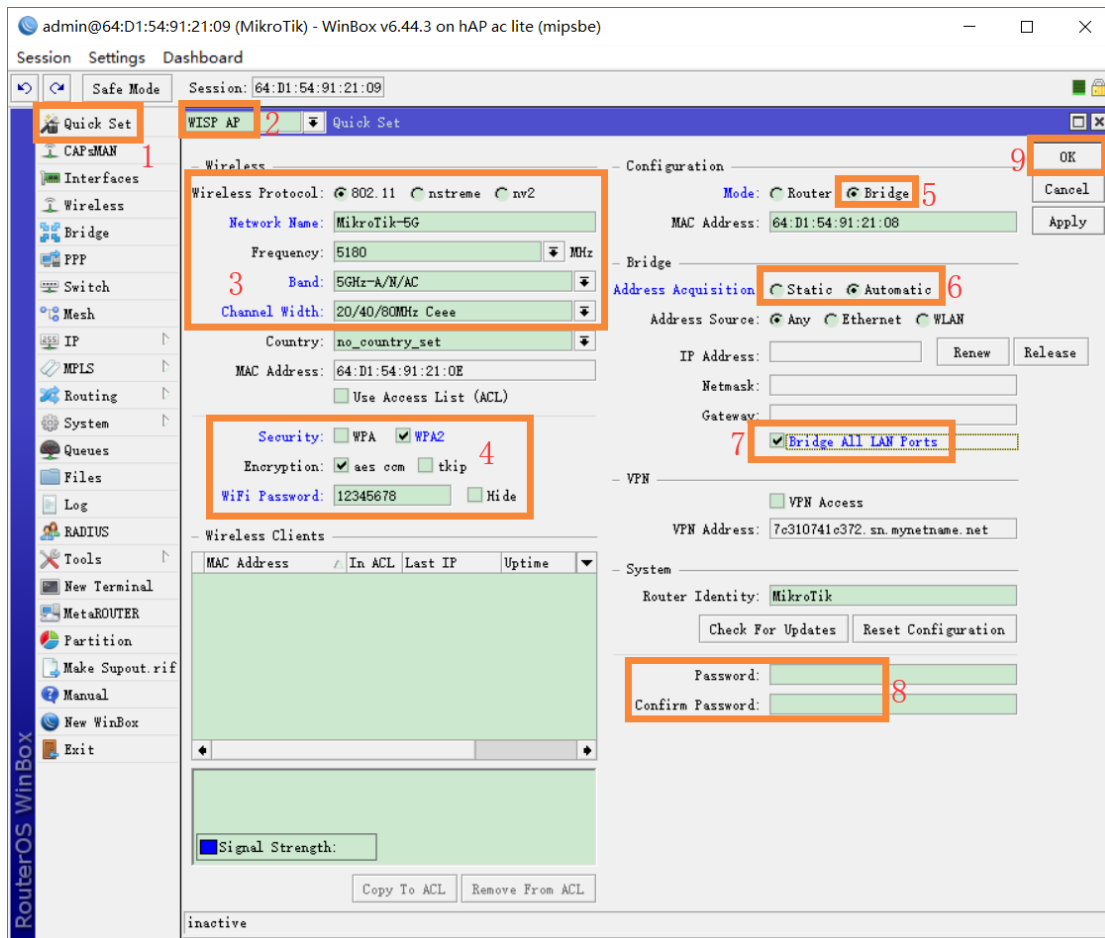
admin@64:D1:54:91:21:09 (MikroTik) - WinBox v6.44.3 on hAP ac lite (mipsbe)

Session Settings Dashboard

Safe Mode Session: 64:D1:54:91:21:09

Quick Set
CAPsMAN
Interfaces
Wireless
Bridge
PPP
Switch
Mesh
IP
MPLS
Routing
System
Queues
Files
Log
RADIUS
Tools
New Terminal
MetaROUTER
Partition
Make Supout.rif
Manual
New WinBox
Exit

RouterOS WinBox

1 2 3 4 5 6 7 8 9

WISP AP Quick Set

Wireless
Wireless Protocol: 802.11 nstreme nv2
Network Name: MikroTik-5G
Frequency: 5180 MHz
Band: 5GHz-A/N/AC
Channel Width: 20/40/80MHz Ceee
Country: no_country_set
MAC Address: 64:D1:54:91:21:0E
Use Access List (ACL)

Security: WPA WPA2
Encryption: aes ccm tkip
WiFi Password: 12345678 Hide

Wireless Clients
| MAC Address | In ACL | Last IP | Uptime |
|---|---|---|---|

Signal Strength:
Copy To ACL Remove From ACL

Configuration
Mode: Router Bridge
MAC Address: 64:D1:54:91:21:08

Bridge
Address Acquisition: Static Automatic
Address Source: Any Ethernet WLAN
IP Address: Renew Release
Netmask:
Gateway:
Bridge All LAN Ports

VPN
VPN Access
VPN Address: 7c310741c372.sn.mynetname.net

System
Router Identity: MikroTik
Check For Updates Reset Configuration

Password:
Confirm Password:

OK
Cancel
Apply

inactive